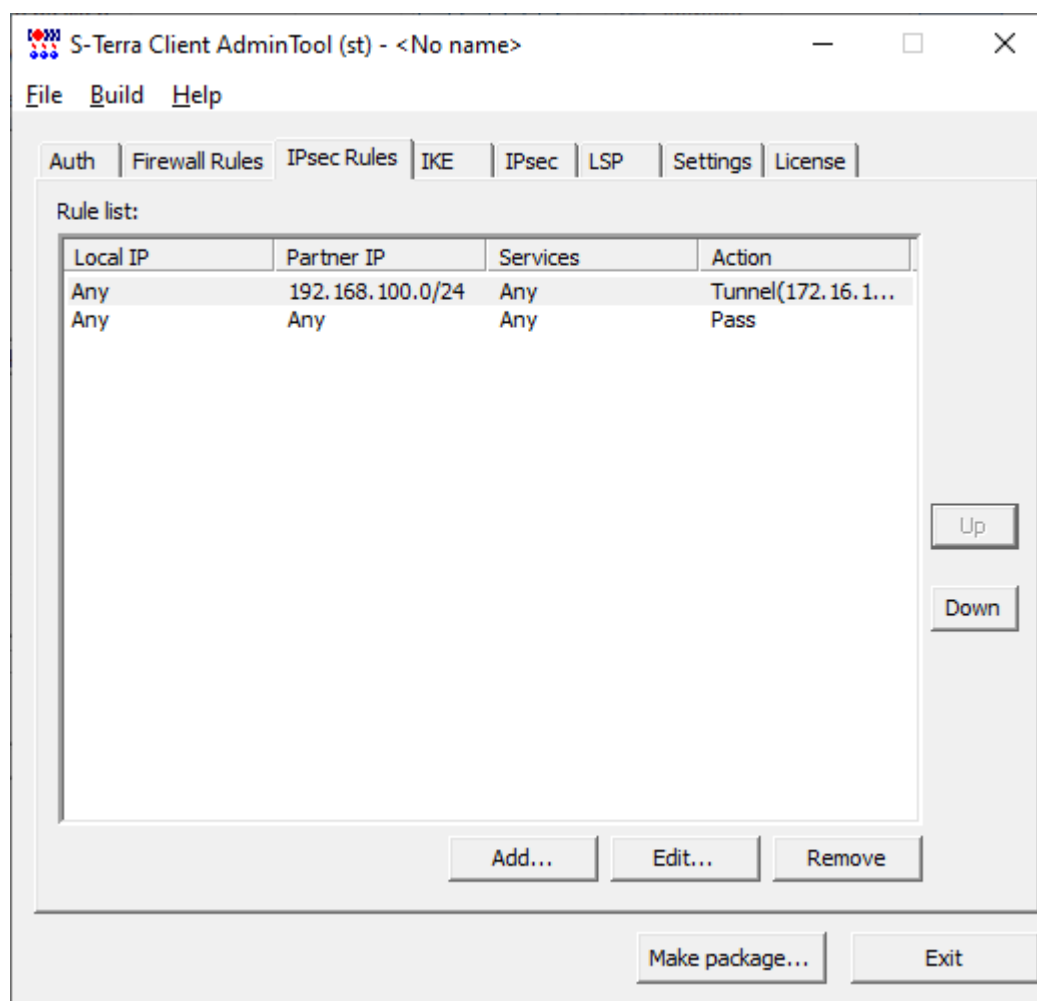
S-Terra Client AdminTool (st) - <No name>

File Build Help

Auth | Firewall Rules | IPsec Rules | IKE | IPsec | LSP | Settings | License

Rule list:

| Local IP | Partner IP | Services | Action |
|---|---|---|---|
| Any | 192.168.100.0/24 | Any | Tunnel(172.16.1... |
| Any | Any | Any | Pass |

Up

Down

Add... Edit... Remove

Make package... Exit